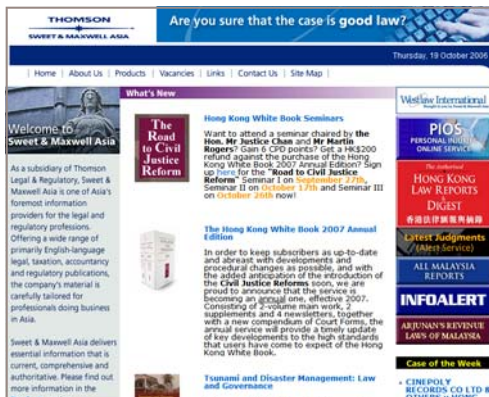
THOMSON
SWEET & MAXWELL ASIA

Are you sure that the case is good law?

Thursday, 19 October 2006

| Home | About Us | Products | Vacancies | Links | Contact Us | Site Map |

Welcome to Sweet & Maxwell Asia

As a subsidiary of Thomson Legal & Regulatory, Sweet & Maxwell Asia is one of Asia's foremost information providers for the legal and regulatory professions. Offering a wide range of primarily English-language legal, taxation, accountancy and regulatory publications, the company's material is carefully tailored for professionals doing business in Asia.

Sweet & Maxwell Asia delivers essential information that is current, comprehensive and authoritative. Please find out more information in the

What's New

The Road to Civil Justice Reform

Hong Kong White Book Seminars

Want to attend a seminar chaired by the Hon. Mr Justice Chan and Mr Martin Rogers? Gain 6 CPD points? Get a HK$200 refund against the purchase of the Hong Kong White Book 2007 Annual Edition? Sign up here for the "Road to Civil Justice Reform" Seminar I on September 27th, Seminar II on October 17th and Seminar III on October 26th now!

The Hong Kong White Book 2007 Annual Edition

In order to keep subscribers as up-to-date and abreast with developments and procedural changes as possible, and with the added anticipation of the introduction of the Civil Justice Reforms soon, we are proud to announce that the service is becoming an annual one, effective 2007. Consisting of 2-volume main work, 2 supplements and 4 newsletters, together with a new compendium of Court Forms, the annual service will provide a timely update of key developments to the high standards that users have come to expect of the Hong Kong White Book.

Tsunami and Disaster Management: Law and Governance

Westlaw International

PIOS PERSONAL INJURY ONLINE SERVICE

The Authorised HONG KONG LAW REPORTS & DIGEST
香港法律匯報與摘錄

Latest Judgments (Alert Service)

ALL MALAYSIA REPORTS

INFOALERT

ARJUNAN'S REVENUE LAWS OF MALAYSIA

Case of the Week

• CINEPOLY RECORDS CO LTD & OTHERS v HONG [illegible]